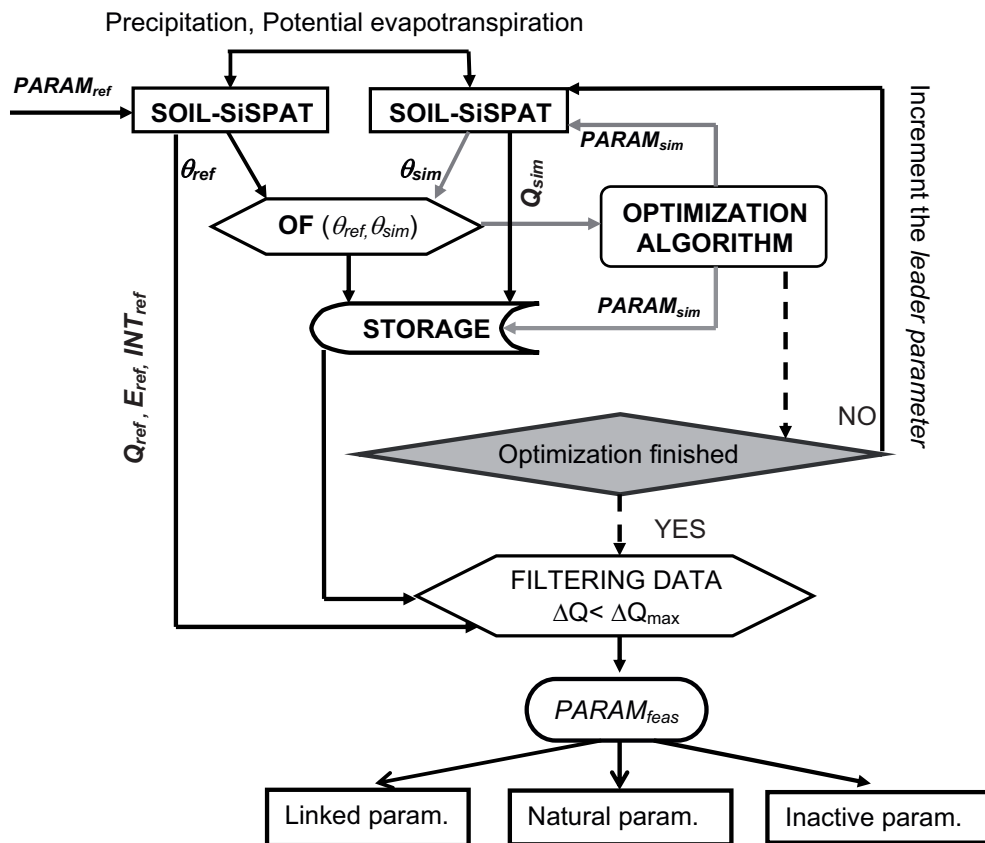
Precipitation, Potential evapotranspiration

$PARAM_{ref}$

SOIL-SiSPAT

SOIL-SiSPAT

Increment the leader parameter

$PARAM_{sim}$

$\theta_{ref}$

$\theta_{sim}$

$Q_{sim}$

OF ($\theta_{ref}, \theta_{sim}$)

OPTIMIZATION ALGORITHM

$PARAM_{sim}$

STORAGE

$Q_{ref}$, $E_{ref}$, $INT_{ref}$

NO

Optimization finished

YES

FILTERING DATA
$\Delta Q < \Delta Q_{max}$

$PARAM_{feas}$

Linked param.

Natural param.

Inactive param.